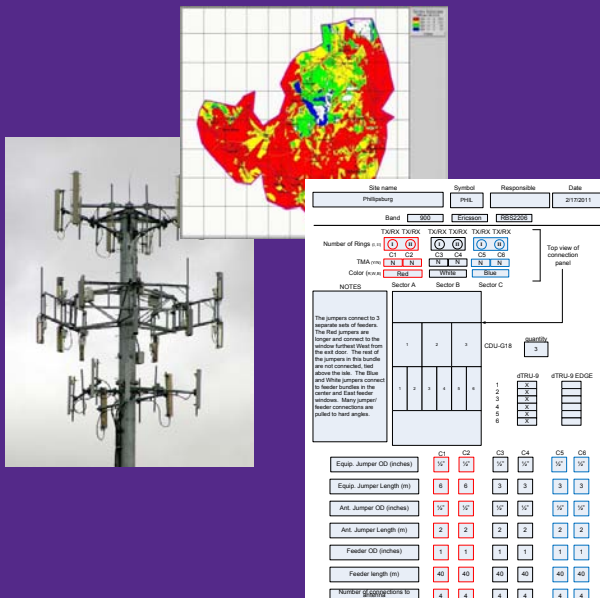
Site name
Phillipsburg
Symbol
PHIL
Responsible
Date
2/17/2011

Band 900 Ericsson RBS2206

Number of Rings (1,2) TX/RX TX/RX TX/RX TX/RX TX/RX TX/RX
C1 C2 C3 C4 C5 C6
TMA (Y/N) N N N N N N
Color (R,W,B) Red White Blue

Top view of connection panel

NOTES
The jumpers connect to 3 separate sets of feeders. The Red jumpers are longer and connect to the window furthest West from the exit door. The rest of the jumpers in this bundle are not connected, tied above the tele. The Blue and White jumpers connect to feeder bundles in the center and East feeder windows. Many jumper/ feeder connections are pulled to hard angles.

Sector A Sector B Sector C

1 2 3

CDU-G18

quantity
3

1 2 3 4 5 6

dTRU-9
1 X
2 X
3 X
4 X
5 X
6 X

dTRU-9 EDGE

| | C1 | C2 | C3 | C4 | C5 | C6 |
|---|---|---|---|---|---|---|
| Equip. Jumper OD (inches) | ½" | ½" | ½" | ½" | ½" | ½" |
| Equip. Jumper Length (m) | 6 | 6 | 3 | 3 | 3 | 3 |
| Ant. Jumper OD (inches) | ½" | ½" | ½" | ½" | ½" | ½" |
| Ant. Jumper Length (m) | 2 | 2 | 2 | 2 | 2 | 2 |
| Feeder OD (inches) | 1 | 1 | 1 | 1 | 1 | 1 |
| Feeder length (m) | 40 | 40 | 40 | 40 | 40 | 40 |
| Number of connections to antenna | 4 | 4 | 4 | 4 | 4 | 4 |